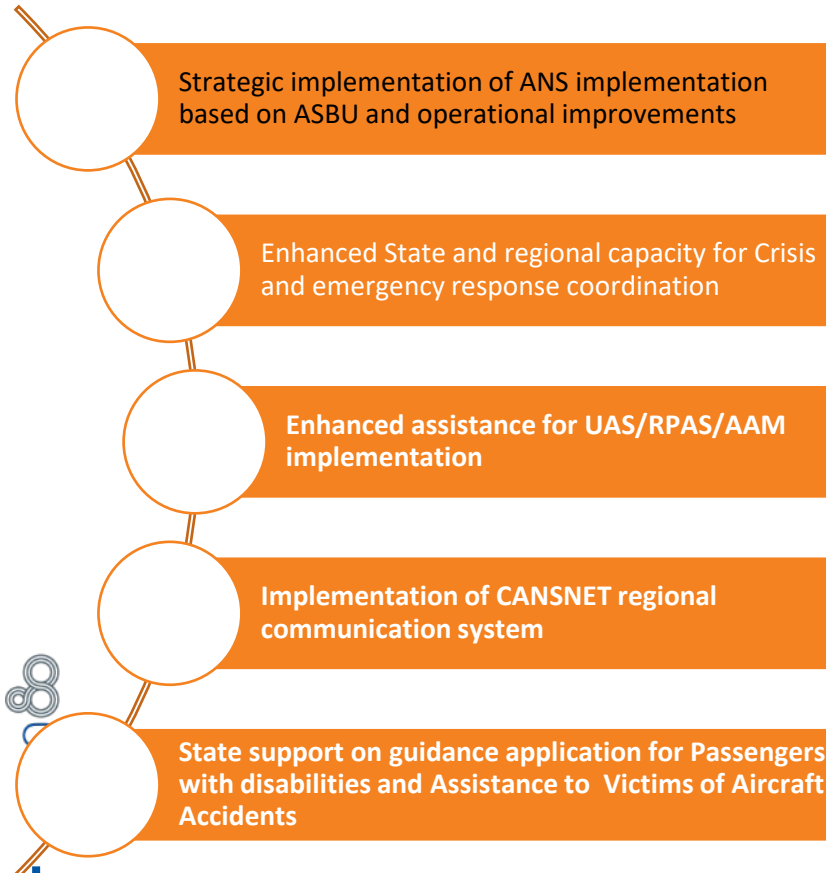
Strategic implementation of ANS implementation based on ASBU and operational improvements

Enhanced State and regional capacity for Crisis and emergency response coordination

Enhanced assistance for UAS/RPAS/AAM implementation

Implementation of CANSNET regional communication system

State support on guidance application for Passengers with disabilities and Assistance to Victims of Aircraft Accidents